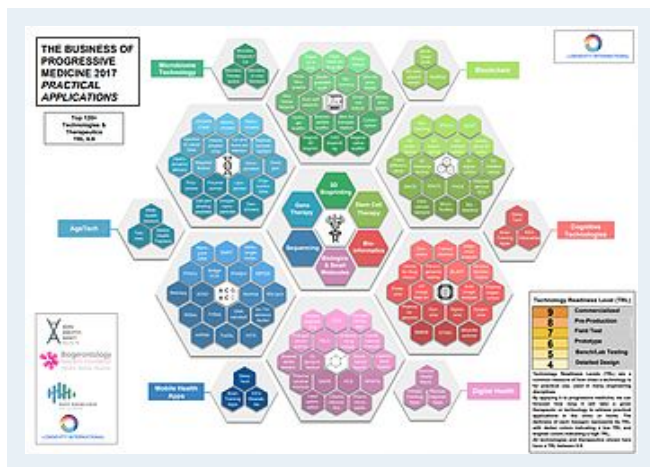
THE BUSINESS OF PROGRESSIVE MEDICINE 2017 PRACTICAL APPLICATIONS

Top 120+ Technologies & Therapeutics TRL 8-9

Microbiome Technology

Blockchain

AgeTech

3D Bioprinting

Gene Therapy

Stem Cell Therapy

Sequencing

Bio-informatics

Biologics & Small Molecules

Cognitive Technologies

Mobile Health Apps

Digital Health

Technology Readiness Level (TRL)

| | |
|---|---|
| 9 | Commercialized |
| 8 | Pre-Production |
| 7 | Field Test |
| 6 | Prototype |
| 5 | Bench/Lab Testing |
| 4 | Detailed Design |

Biogerontology

LONGEVITY INTERNATIONAL

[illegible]